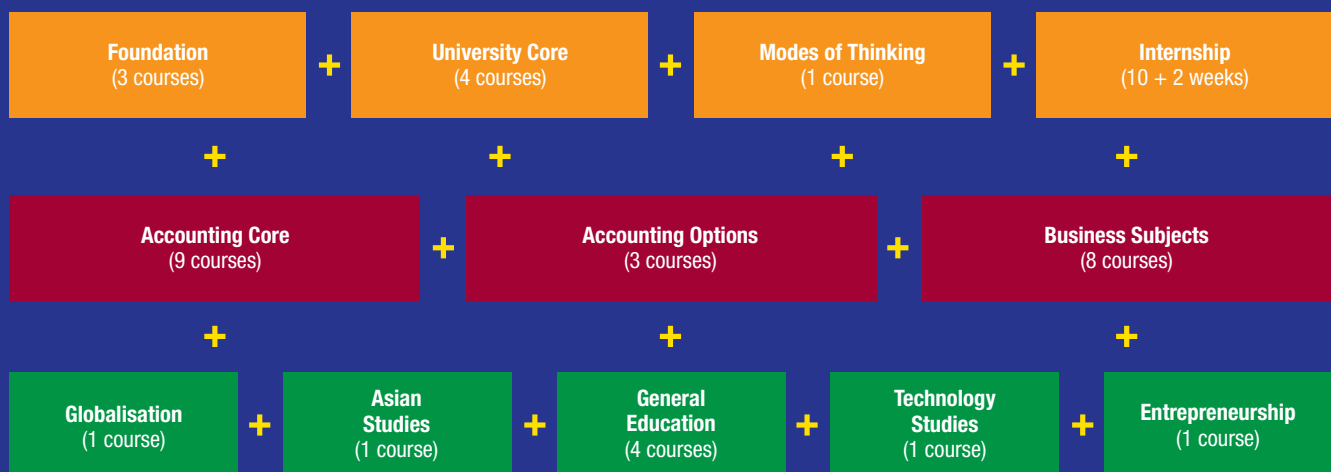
Foundation
(3 courses)

+

University Core
(4 courses)

+

Modes of Thinking
(1 course)

+

Internship
(10 + 2 weeks)

+ + + +

Accounting Core
(9 courses)

+

Accounting Options
(3 courses)

+

Business Subjects
(8 courses)

+ + +

Globalisation
(1 course)

+

Asian Studies
(1 course)

+

General Education
(4 courses)

+

Technology Studies
(1 course)

+

Entrepreneurship
(1 course)